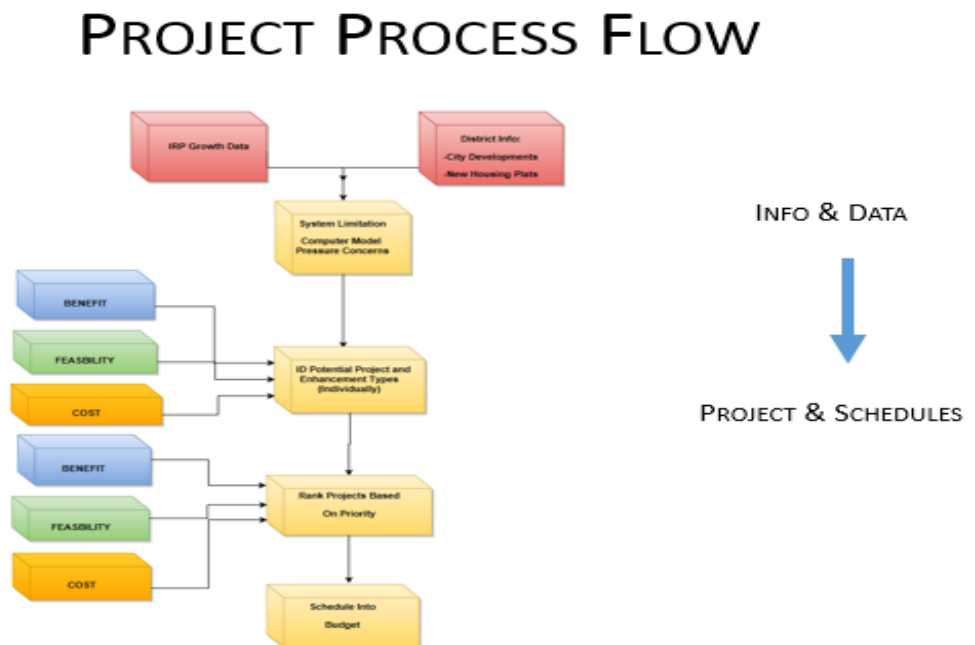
PROJECT PROCESS FLOW

IRP Growth Data

District Info:
-City Developments
-New Housing Plats

System Limitation
Computer Model
Pressure Concerns

BENEFIT

FEASBILITY

COST

ID Potential Project and Enhancement Types (Individually)

BENEFIT

FEASBILITY

COST

Rank Projects Based On Priority

Schedule Into Budget

INFO & DATA

PROJECT & SCHEDULES